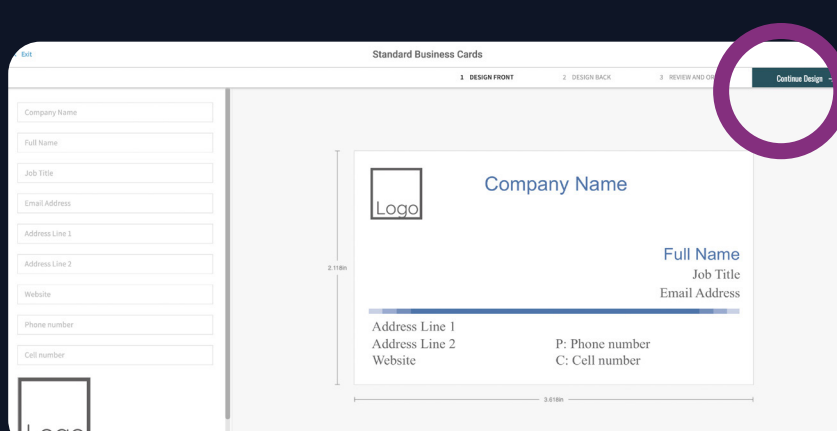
Exit

Standard Business Cards

1 DESIGN FRONT
2 DESIGN BACK
3 REVIEW AND OR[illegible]

Continue Design

Company Name
Full Name
Job Title
Email Address
Address Line 1
Address Line 2
Website
Phone number
Cell number

Logo

2.118in

Logo

Company Name

Full Name
Job Title
Email Address

Address Line 1
Address Line 2
Website

P: Phone number
C: Cell number

3.618in